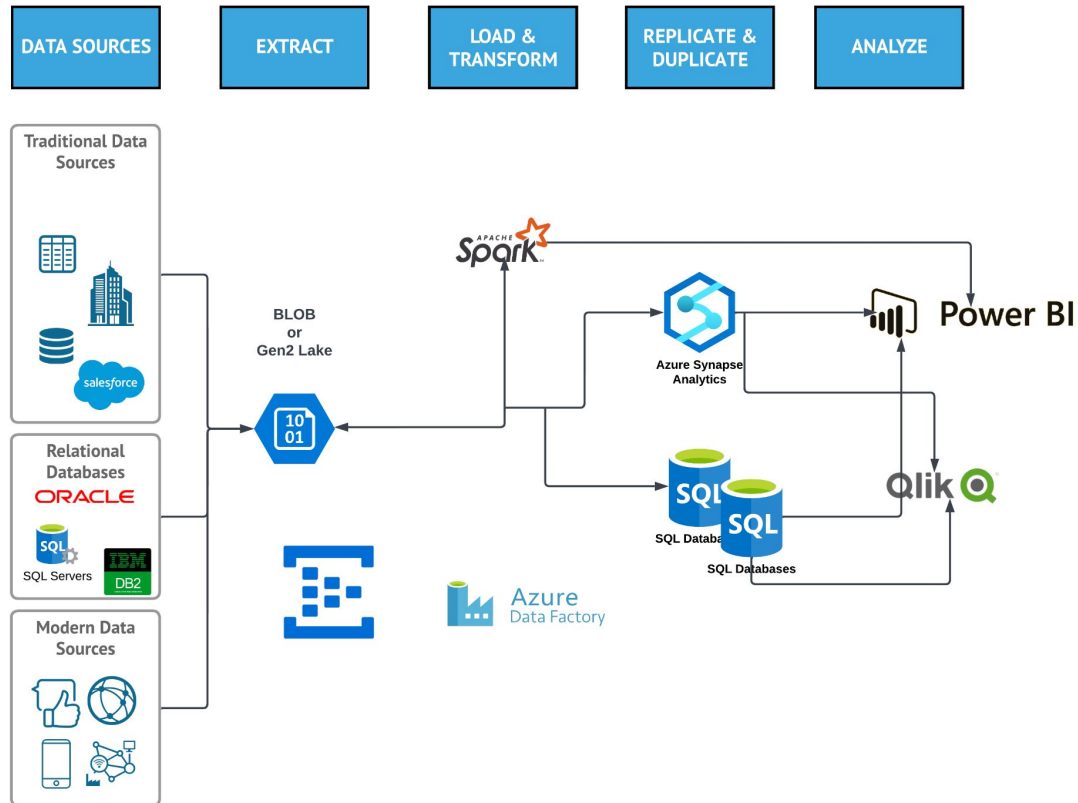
DATA SOURCES

EXTRACT

LOAD & TRANSFORM

REPLICATE & DUPLICATE

ANALYZE

Traditional Data Sources

salesforce

Relational Databases

ORACLE

SQL

SQL Servers

IBM DB2

Modern Data Sources

BLOB or Gen2 Lake

10 01

APACHE Spark

Azure Synapse Analytics

SQL

SQL Databa

SQL

SQL Databases

Power BI

Qlik

Azure Data Factory